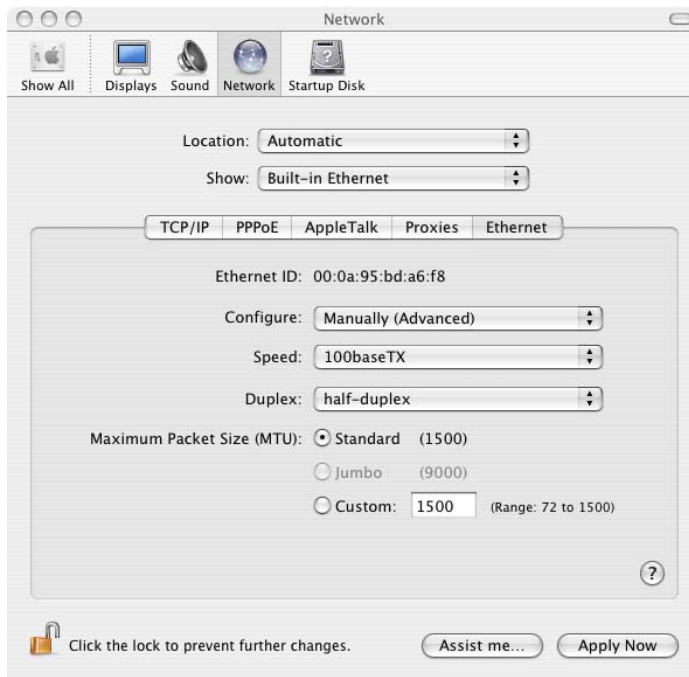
Network

Show All Displays Sound Network Startup Disk

Location: Automatic

Show: Built-in Ethernet

TCP/IP PPPoE AppleTalk Proxies Ethernet

Ethernet ID: 00:0a:95:bd:a6:f8

Configure: Manually (Advanced)

Speed: 100baseTX

Duplex: half-duplex

Maximum Packet Size (MTU): Standard (1500)

Jumbo (9000)

Custom: 1500 (Range: 72 to 1500)

?

Click the lock to prevent further changes.

Assist me...

Apply Now